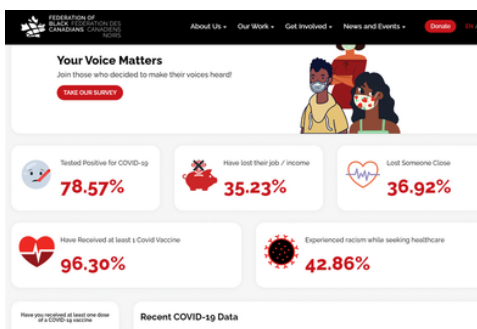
FEDERATION OF BLACK CANADIANS FÉDÉRATION DES CANADIENS NOIRS

About Us ▾ Our Work ▾ Get Involved ▾ News and Events ▾ Donate EN

Your Voice Matters

Join those who decided to make their voices heard!

TAKE OUR SURVEY

Tested Positive for COVID-19

78.57%

Have lost their job / income

35.23%

Lost Someone Close

36.92%

Have Received at least 1 Covid Vaccine

96.30%

Experienced racism while seeking healthcare

42.86%

Have you received at least one dose of a COVID-19 vaccine

Recent COVID-19 Data